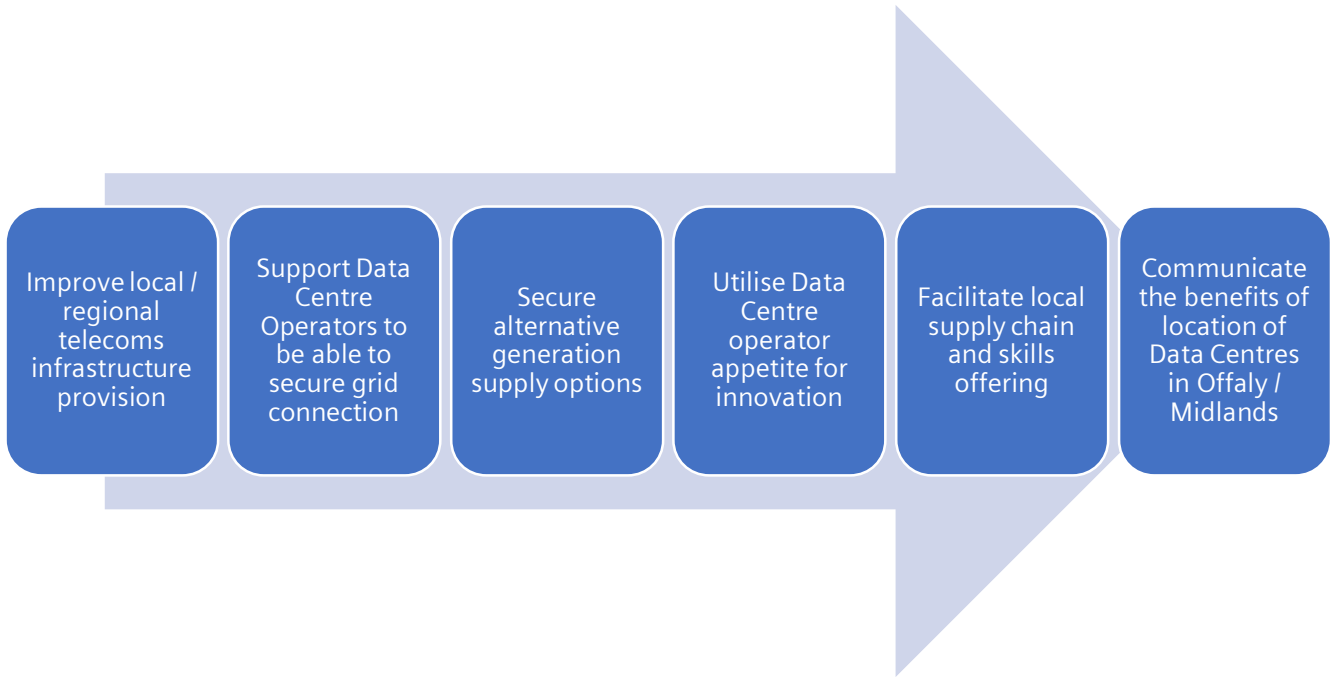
Improve local / regional telecoms infrastructure provision

Support Data Centre Operators to be able to secure grid connection

Secure alternative generation supply options

Utilise Data Centre operator appetite for innovation

Facilitate local supply chain and skills offering

Communicate the benefits of location of Data Centres in Offaly / Midlands